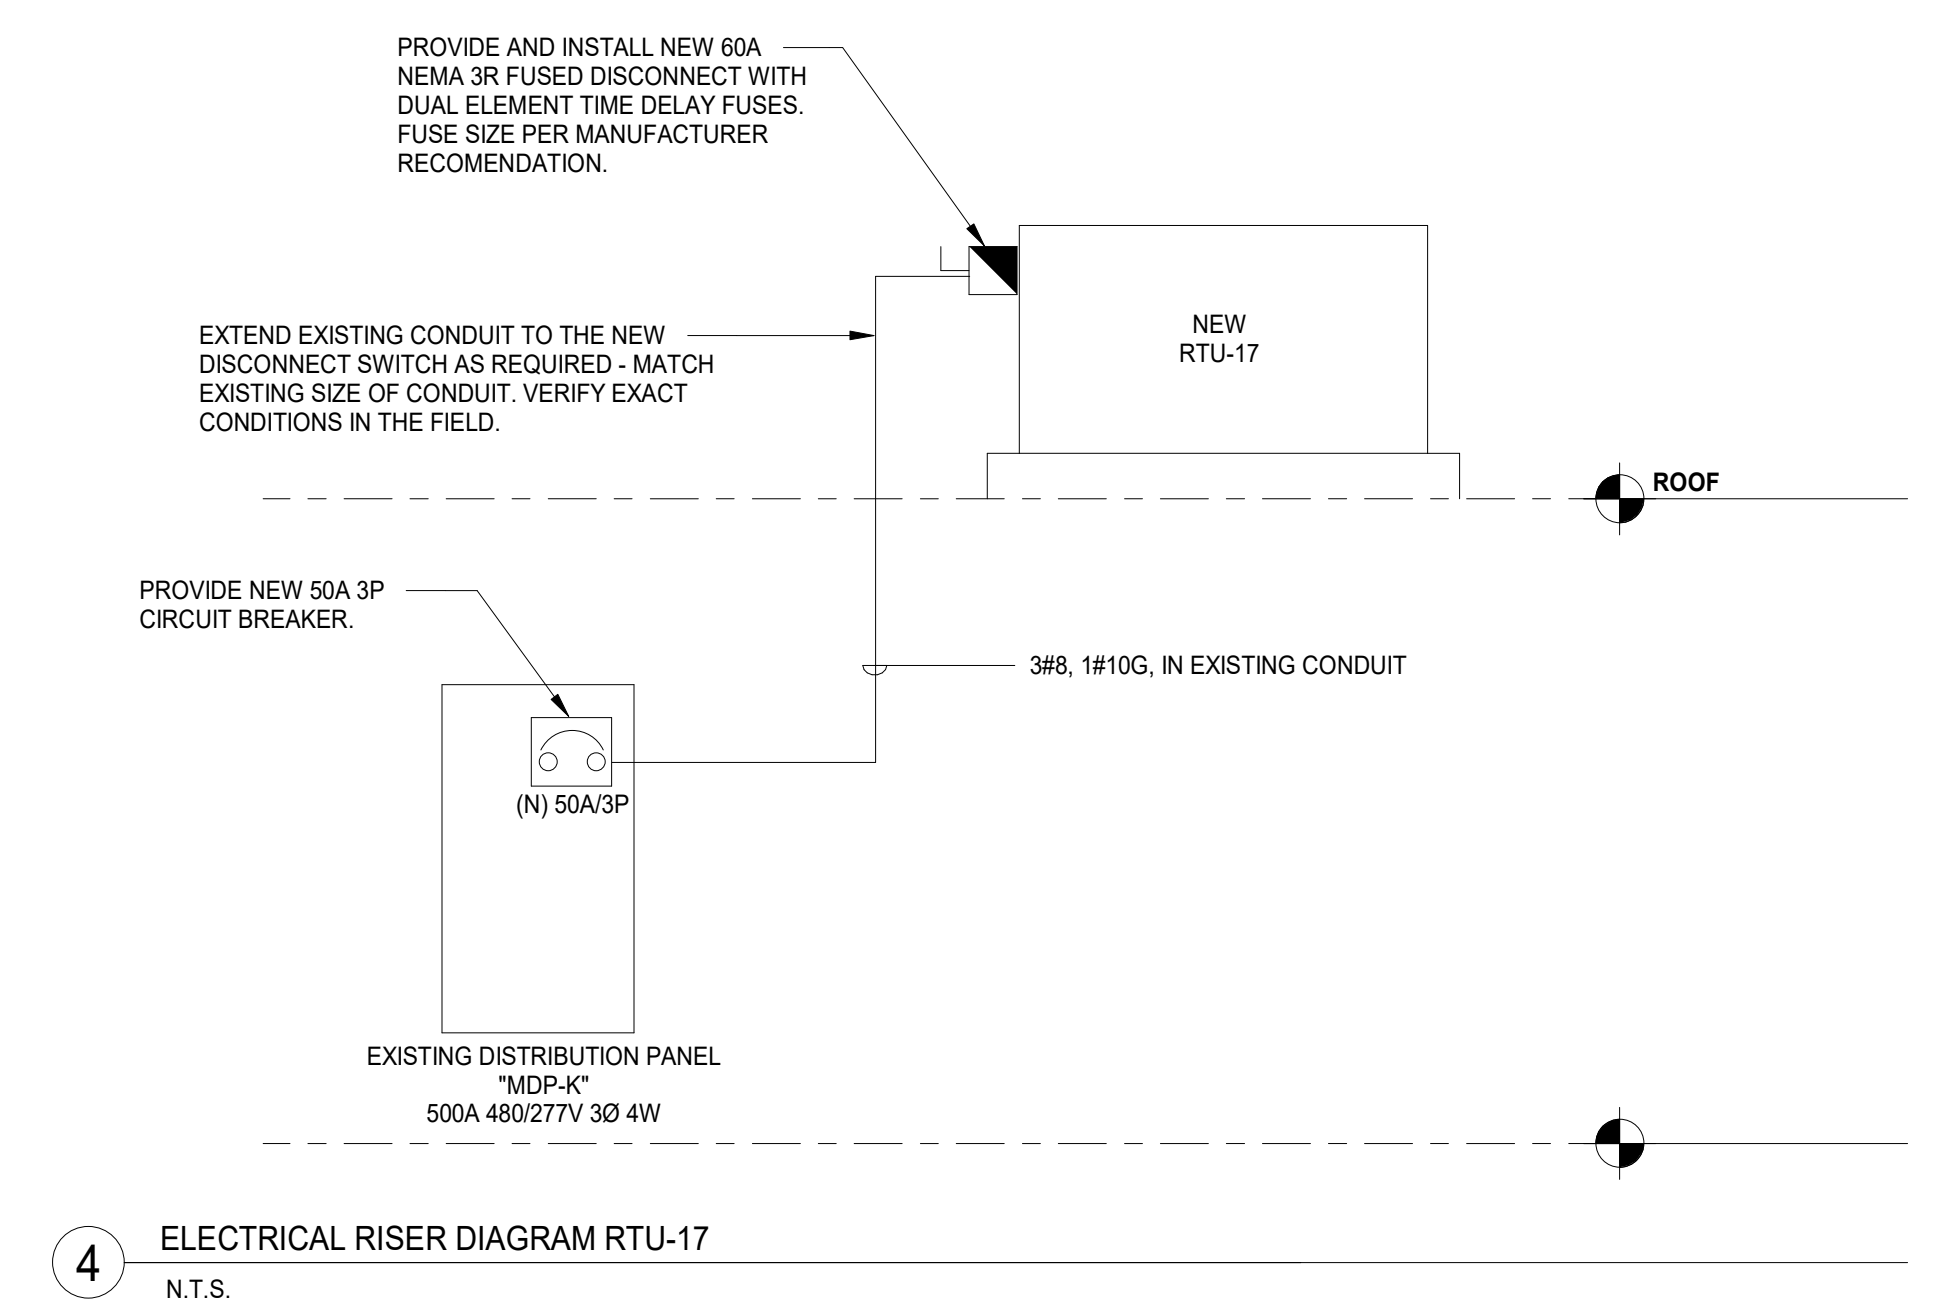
PROVIDE AND INSTALL NEW 60A NEMA 3R FUSED DISCONNECT WITH DUAL ELEMENT TIME DELAY FUSES. FUSE SIZE PER MANUFACTURER RECOMENDATION.

EXTEND EXISTING CONDUIT TO THE NEW DISCONNECT SWITCH AS REQUIRED - MATCH EXISTING SIZE OF CONDUIT. VERIFY EXACT CONDITIONS IN THE FIELD.

NEW
RTU-17

ROOF

PROVIDE NEW 50A 3P CIRCUIT BREAKER.

3#8, 1#10G, IN EXISTING CONDUIT

(N) 50A/3P

EXISTING DISTRIBUTION PANEL
"MDP-K"
500A 480/277V 3Ø 4W

4

ELECTRICAL RISER DIAGRAM RTU-17

N.T.S.